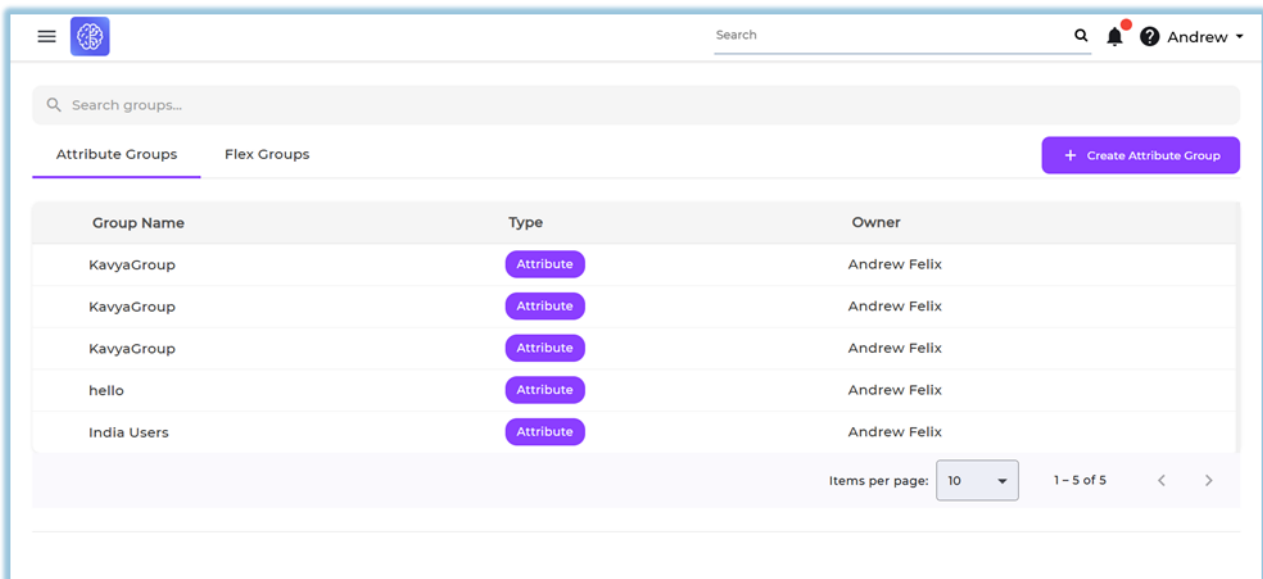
Search

Andrew

Search groups...

Attribute Groups

Flex Groups

+ Create Attribute Group

| Group Name | Type | Owner |
|---|---|---|
| KavyaGroup | Attribute | Andrew Felix |
| KavyaGroup | Attribute | Andrew Felix |
| KavyaGroup | Attribute | Andrew Felix |
| hello | Attribute | Andrew Felix |
| India Users | Attribute | Andrew Felix |

Items per page: 10

1 – 5 of 5